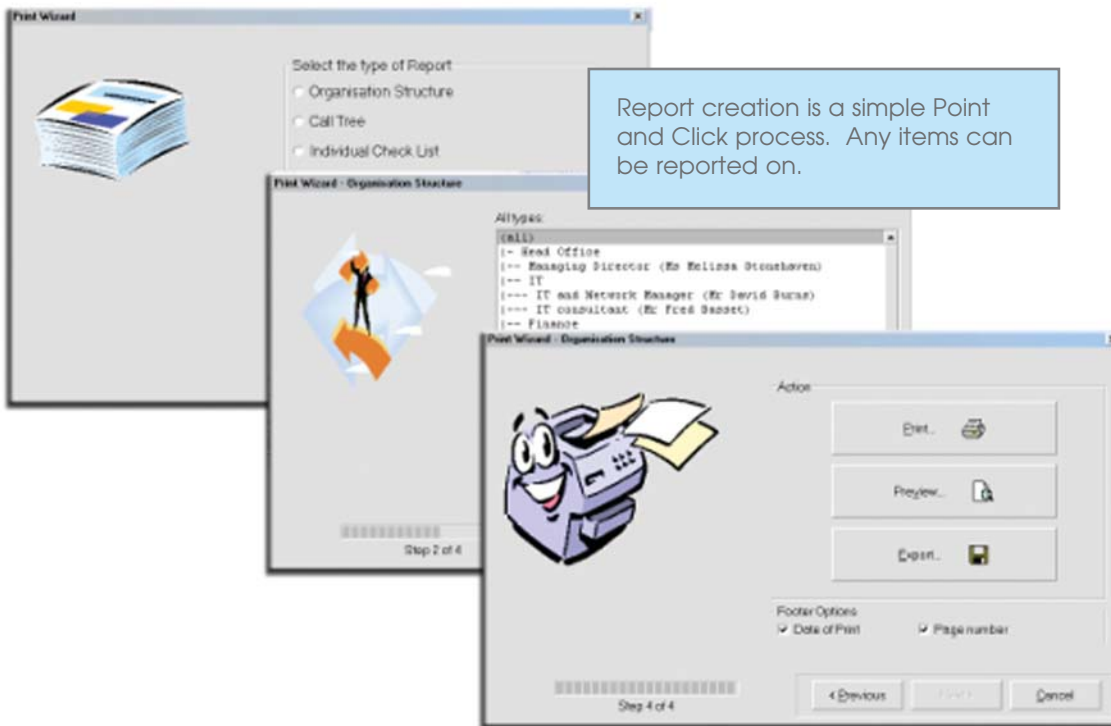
Print Wizard

Select the type of Report
Organisation Structure
Call Tree
Individual Check List

Report creation is a simple Point and Click process. Any items can be reported on.

Print Wizard - Organisation Structure

All types:
(all)
|- Head Office
|-- Managing Director (Ms Melissa Stonehaven)
|-- IT
|--- IT and Network Manager (Mr David Burns)
|--- IT consultant (Mr Fred Basset)
|-- Finance

Step 2 of 4

Print Wizard - Organisation Structure

Action
Print...
Preview...
Export...

Footer Options
Date of Print
Page number

Step 4 of 4

< Previous
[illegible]
Cancel